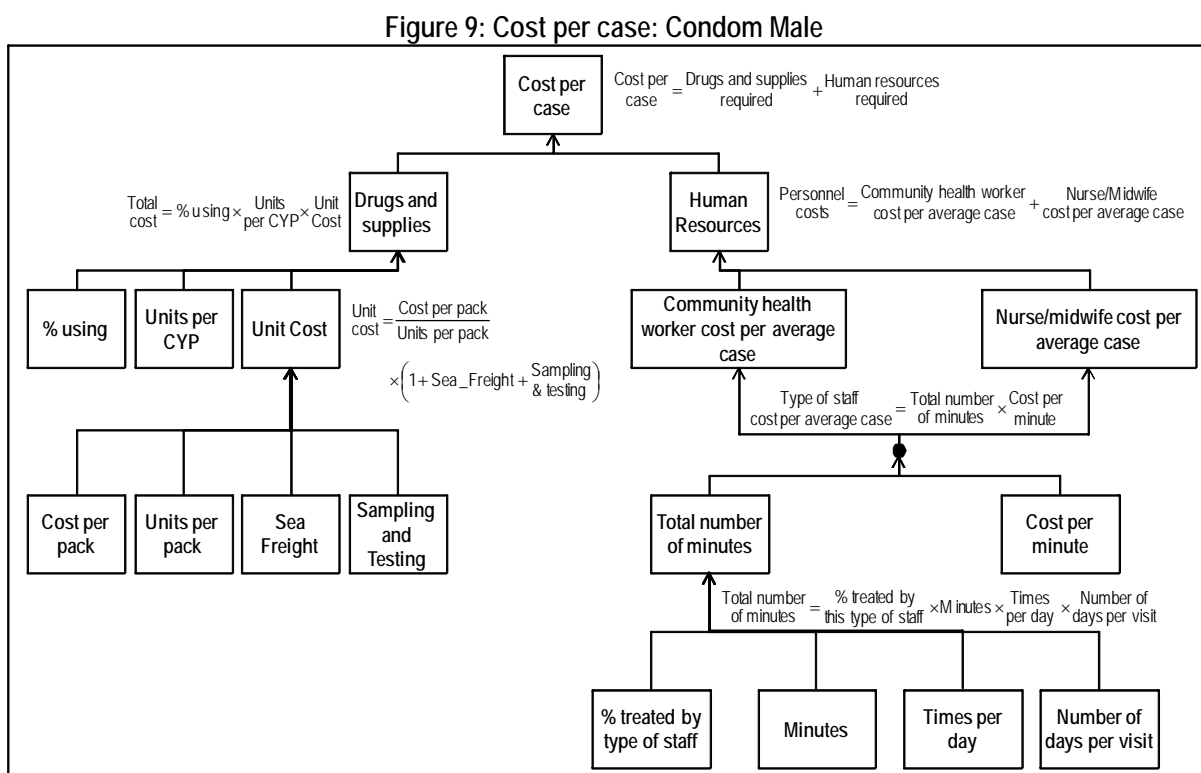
Figure 9: Cost per case: Condom Male

Cost per case

$\text{Cost per case} = \text{Drugs and supplies required} + \text{Human resources required}$

$\text{Total cost} = \text{\% using} \times \text{Units per CYP} \times \text{Unit Cost}$

Drugs and supplies

Human Resources

$\text{Personnel costs} = \text{Community health worker cost per average case} + \text{Nurse/Midwife cost per average case}$

% using

Units per CYP

Unit Cost

$\text{Unit cost} = \frac{\text{Cost per pack}}{\text{Units per pack}} \times \left(1 + \text{Sea\_Freight} + \text{Sampling \& testing}\right)$

Community health worker cost per average case

Nurse/midwife cost per average case

$\text{Type of staff cost per average case} = \text{Total number of minutes} \times \text{Cost per minute}$

Cost per pack

Units per pack

Sea Freight

Sampling and Testing

Total number of minutes

Cost per minute

$\text{Total number of minutes} = \text{\% treated by this type of staff} \times \text{Minutes} \times \text{Times per day} \times \text{Number of days per visit}$

% treated by type of staff

Minutes

Times per day

Number of days per visit